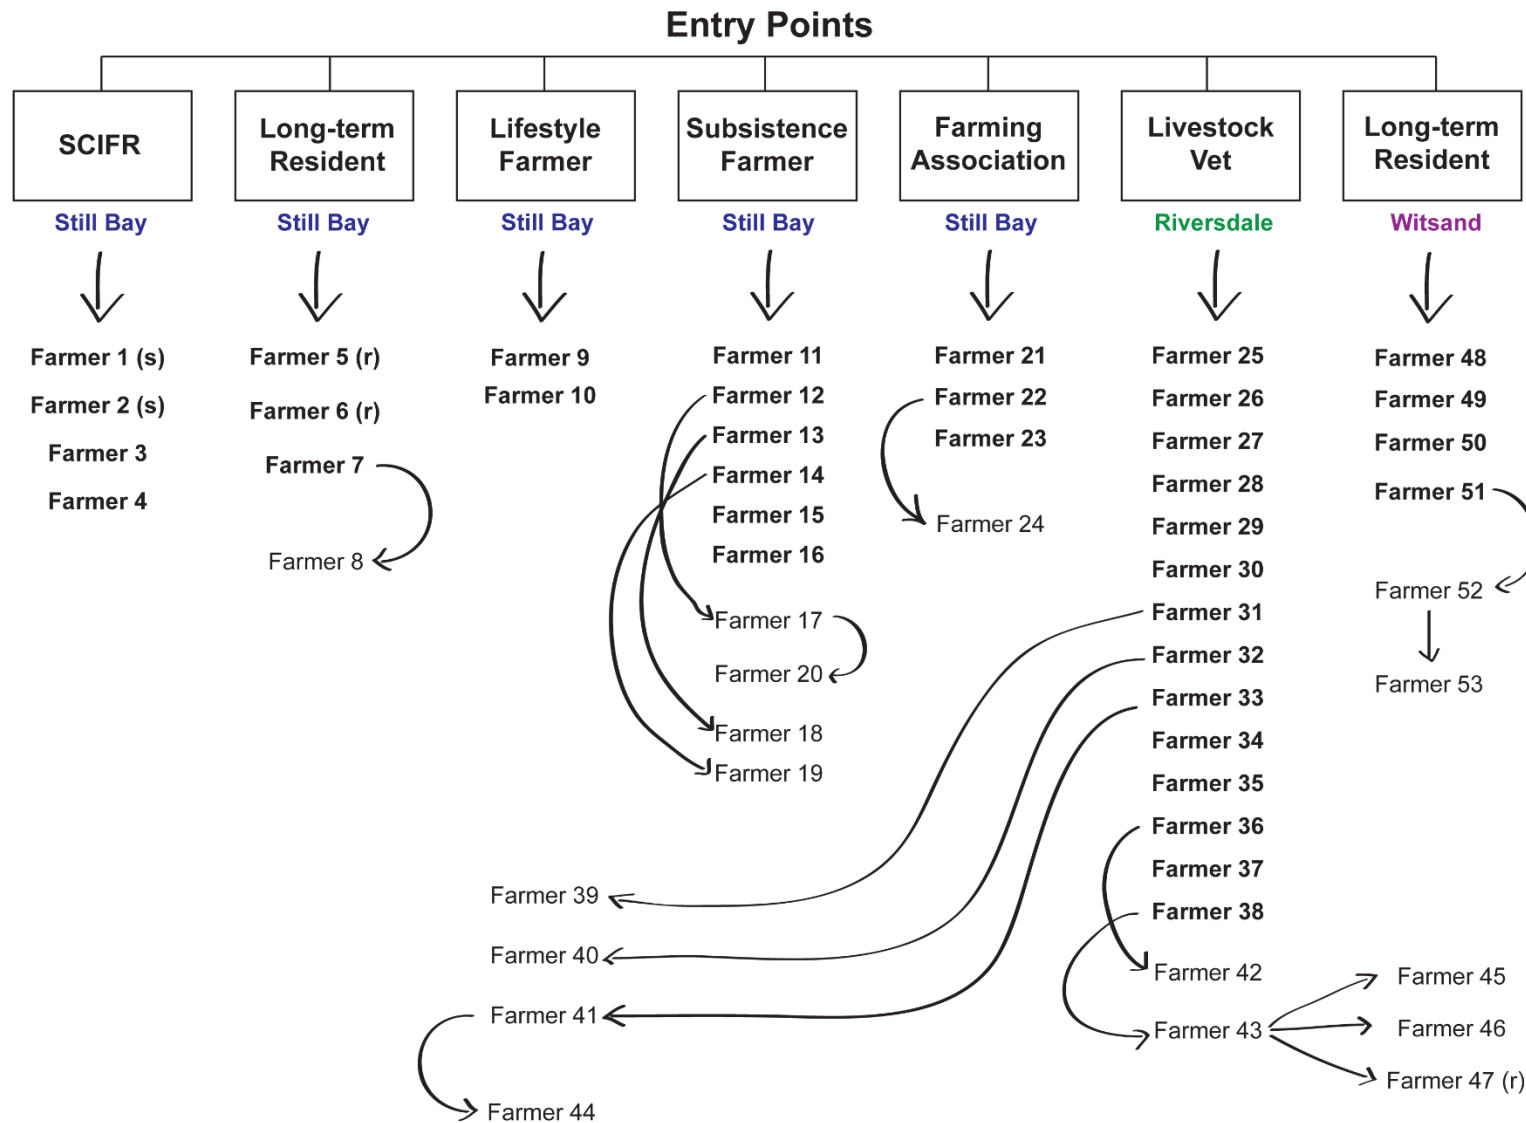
Entry Points

SCIFR
Still Bay
Farmer 1 (s)
Farmer 2 (s)
Farmer 3
Farmer 4

Long-term Resident
Still Bay
Farmer 5 (r)
Farmer 6 (r)
Farmer 7
Farmer 8

Lifestyle Farmer
Still Bay
Farmer 9
Farmer 10

Subsistence Farmer
Still Bay
Farmer 11
Farmer 12
Farmer 13
Farmer 14
Farmer 15
Farmer 16
Farmer 17
Farmer 20
Farmer 18
Farmer 19

Farming Association
Still Bay
Farmer 21
Farmer 22
Farmer 23
Farmer 24

Livestock Vet
Riversdale
Farmer 25
Farmer 26
Farmer 27
Farmer 28
Farmer 29
Farmer 30
Farmer 31
Farmer 32
Farmer 33
Farmer 34
Farmer 35
Farmer 36
Farmer 37
Farmer 38
Farmer 42
Farmer 43
Farmer 45
Farmer 46
Farmer 47 (r)

Farmer 39
Farmer 40
Farmer 41
Farmer 44

Long-term Resident
Witsand
Farmer 48
Farmer 49
Farmer 50
Farmer 51
Farmer 52
Farmer 53